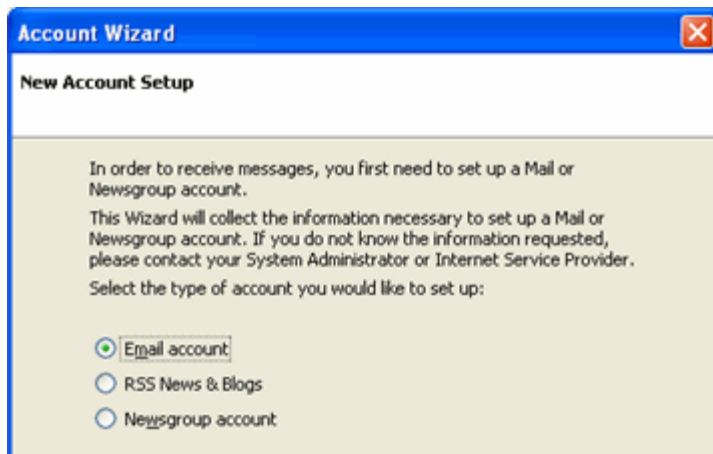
Account Wizard

New Account Setup

In order to receive messages, you first need to set up a Mail or Newsgroup account.

This Wizard will collect the information necessary to set up a Mail or Newsgroup account. If you do not know the information requested, please contact your System Administrator or Internet Service Provider.

Select the type of account you would like to set up:

Email account

RSS News & Blogs

Newsgroup account